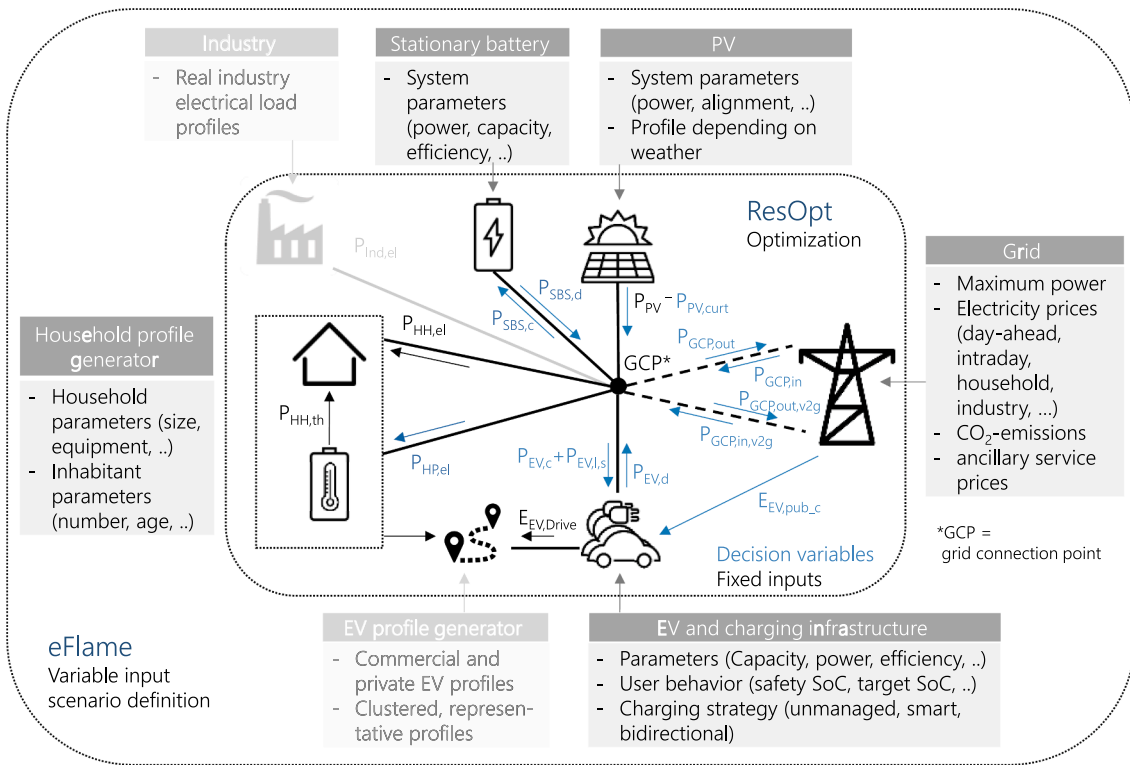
Industry

- Real industry electrical load profiles

Stationary battery

- System parameters (power, capacity, efficiency, ..)

PV

- System parameters (power, alignment, ..)
- Profile depending on weather

ResOpt
Optimization

Grid

- Maximum power
- Electricity prices (day-ahead, intraday, household, industry, ...)
- $CO_2$-emissions
- ancillary service prices

Household profile generator

- Household parameters (size, equipment, ..)
- Inhabitant parameters (number, age, ..)

$P_{Ind,el}$

$P_{SBS,d}$

$P_{SBS,c}$

$P_{PV} - P_{PV,curt}$

$P_{GCP,out}$

$P_{GCP,in}$

$P_{GCP,out,v2g}$

$P_{GCP,in,v2g}$

GCP*

$P_{HH,el}$

$P_{HH,th}$

$P_{HP,el}$

$P_{EV,c}+P_{EV,l,s}$

$P_{EV,d}$

$E_{EV,Drive}$

$E_{EV,pub\_c}$

*GCP = grid connection point

Decision variables
Fixed inputs

eFlame
Variable input scenario definition

EV profile generator

- Commercial and private EV profiles
- Clustered, representative profiles

EV and charging infrastructure

- Parameters (Capacity, power, efficiency, ..)
- User behavior (safety SoC, target SoC, ..)
- Charging strategy (unmanaged, smart, bidirectional)